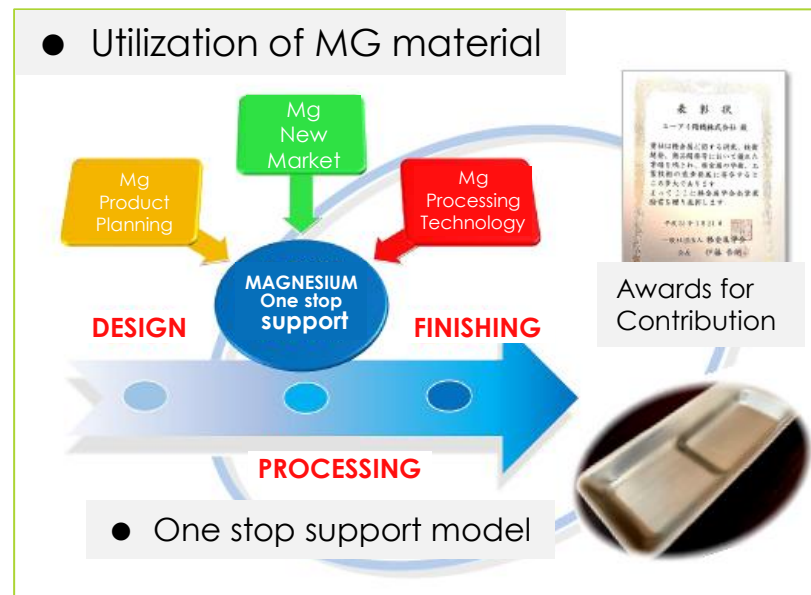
● Utilization of MG material

Mg New Market

Mg Product Planning

Mg Processing Technology

MAGNESIUM One stop support

DESIGN

FINISHING

PROCESSING

表彰状

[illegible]

Awards for Contribution

● One stop support model